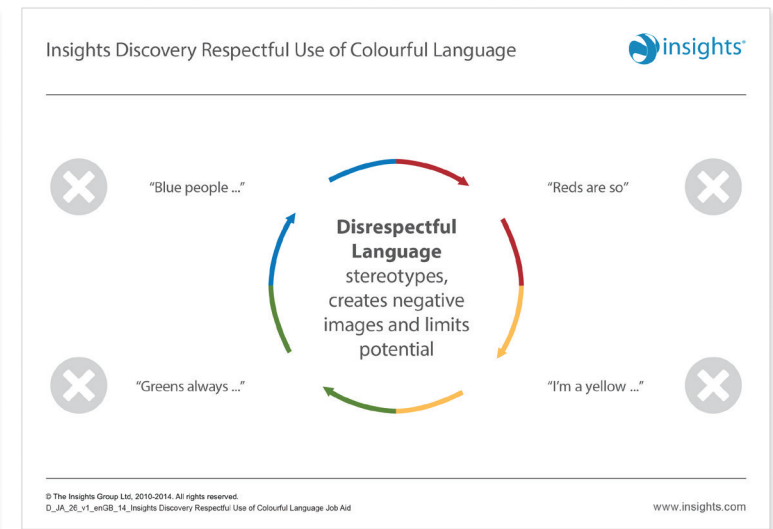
Insights Discovery Respectful Use of Colourful Language

insights®

"Blue people ..."

"Reds are so"

**Disrespectful Language** stereotypes, creates negative images and limits potential

"Greens always ..."

"I'm a yellow ..."

© The Insights Group Ltd, 2010-2014. All rights reserved.
D_JA_26_v1_enGB_14_Insights Discovery Respectful Use of Colourful Language Job Aid

www.insights.com